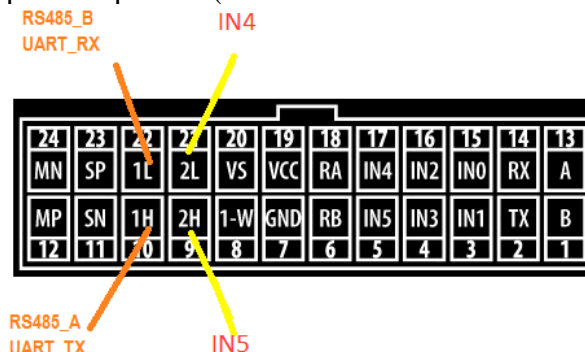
RS485_B
UART_RX

IN4

| 24 | 23 | 22 | 21 | 20 | 19 | 18 | 17 | 16 | 15 | 14 | 13 |
|---|---|---|---|---|---|---|---|---|---|---|---|
| MN | SP | 1L | 2L | VS | VCC | RA | IN4 | IN2 | IN0 | RX | A |
| MP | SN | 1H | 2H | 1-W | GND | RB | IN5 | IN3 | IN1 | TX | B |
| 12 | 11 | 10 | 9 | 8 | 7 | 6 | 5 | 4 | 3 | 2 | 1 |

RS485_A
UART_TX

IN5